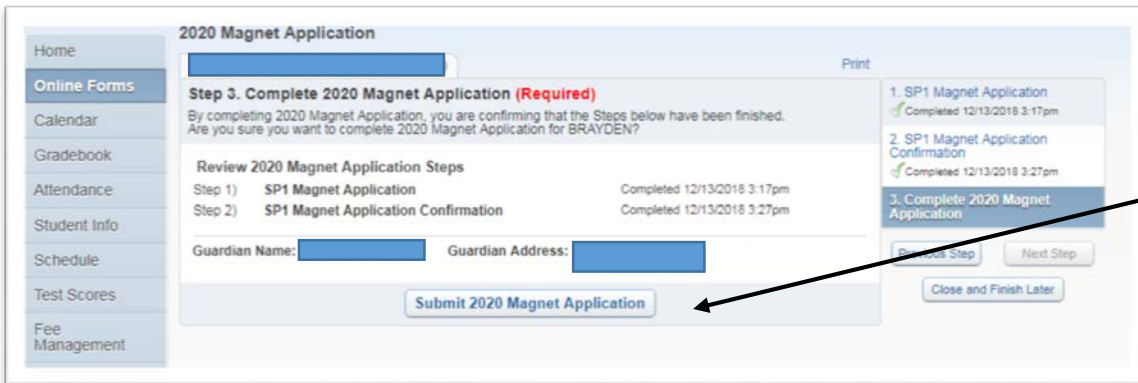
Home
Online Forms
Calendar
Gradebook
Attendance
Student Info
Schedule
Test Scores
Fee Management

2020 Magnet Application

Print

Step 3. Complete 2020 Magnet Application (Required)
By completing 2020 Magnet Application, you are confirming that the Steps below have been finished. Are you sure you want to complete 2020 Magnet Application for BRAYDEN?

Review 2020 Magnet Application Steps

| Step 1) | SP1 Magnet Application | Completed 12/13/2018 3:17pm |
|---|---|---|
| Step 2) | SP1 Magnet Application Confirmation | Completed 12/13/2018 3:27pm |

Guardian Name: Guardian Address:

Submit 2020 Magnet Application

1. SP1 Magnet Application
Completed 12/13/2018 3:17pm
2. SP1 Magnet Application Confirmation
Completed 12/13/2018 3:27pm
3. Complete 2020 Magnet Application

Previous Step Next Step
Close and Finish Later